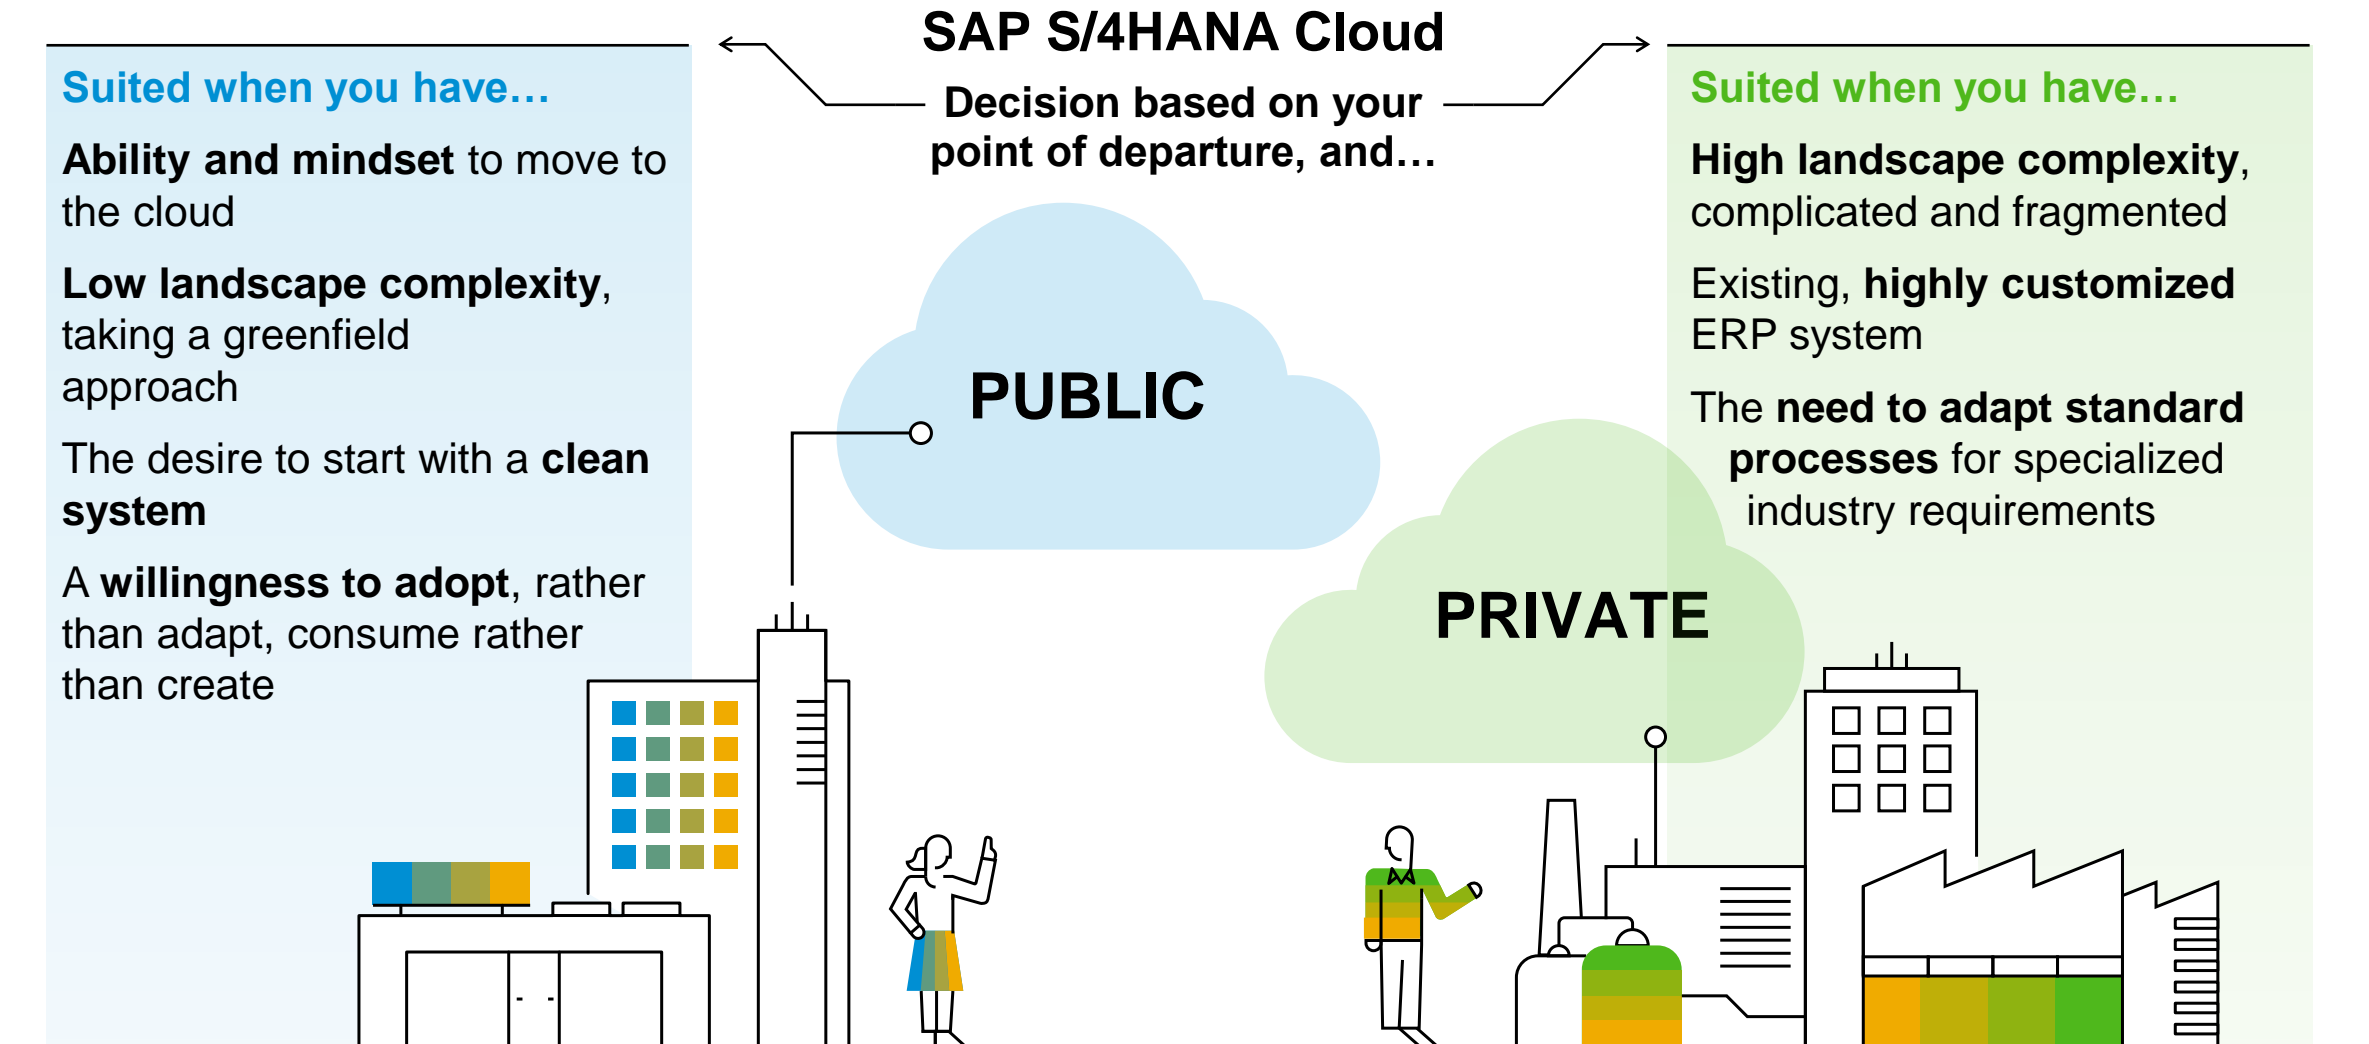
SAP S/4HANA Cloud

Decision based on your point of departure, and…

Suited when you have…

Ability and mindset to move to the cloud

Low landscape complexity, taking a greenfield approach

The desire to start with a clean system

A willingness to adopt, rather than adapt, consume rather than create

PUBLIC

PRIVATE

Suited when you have…

High landscape complexity, complicated and fragmented

Existing, highly customized ERP system

The need to adapt standard processes for specialized industry requirements